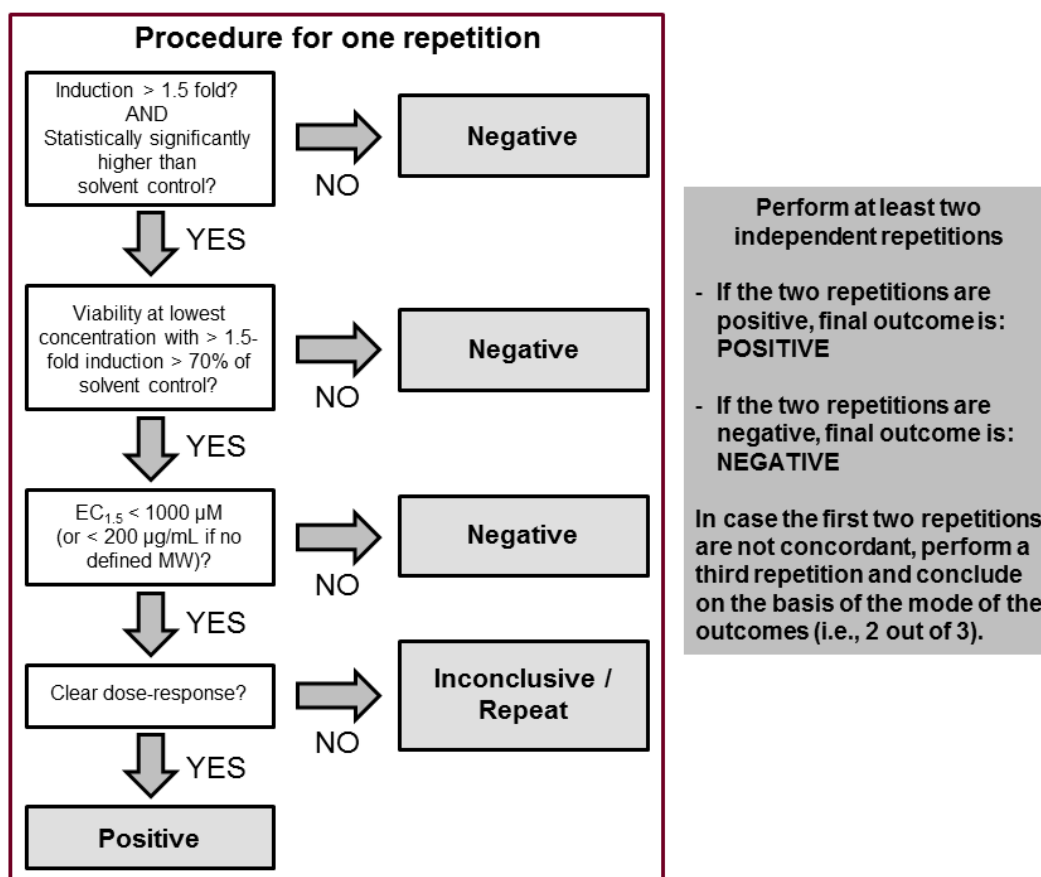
Procedure for one repetition

Induction > 1.5 fold? AND Statistically significantly higher than solvent control?

NO

Negative

YES

Viability at lowest concentration with > 1.5-fold induction > 70% of solvent control?

NO

Negative

YES

$EC_{1.5}$ < 1000 µM (or < 200 µg/mL if no defined MW)?

NO

Negative

YES

Clear dose-response?

NO

Inconclusive / Repeat

YES

Positive

Perform at least two independent repetitions

- If the two repetitions are positive, final outcome is: POSITIVE

- If the two repetitions are negative, final outcome is: NEGATIVE

In case the first two repetitions are not concordant, perform a third repetition and conclude on the basis of the mode of the outcomes (i.e., 2 out of 3).